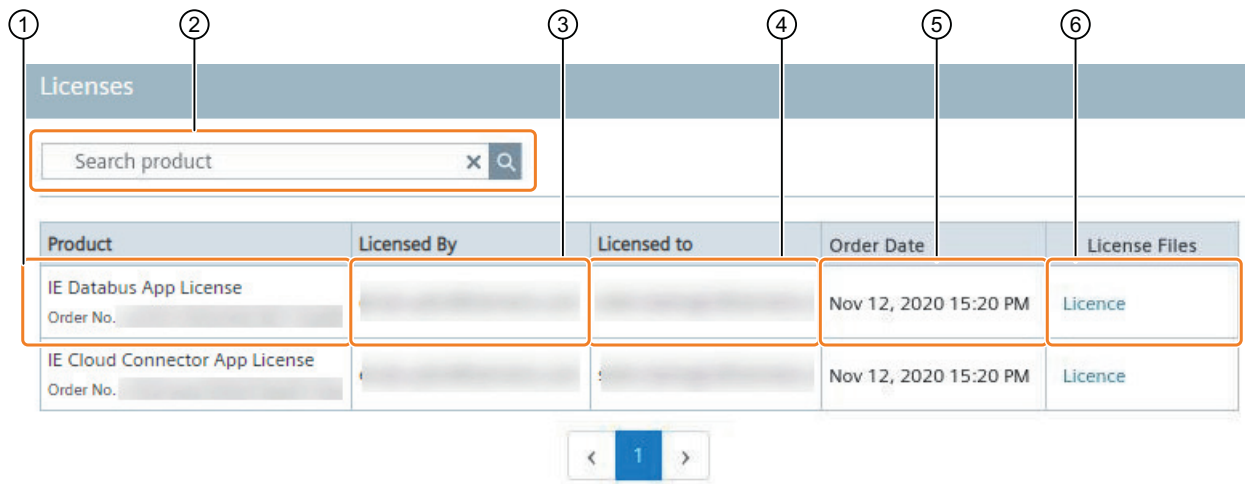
① ② ③ ④ ⑤ ⑥

Licenses

Search product

| Product | Licensed By | Licensed to | Order Date | License Files |
|---|---|---|---|---|
| IE Databus App License Order No. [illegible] | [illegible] | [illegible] | Nov 12, 2020 15:20 PM | Licence |
| IE Cloud Connector App License Order No. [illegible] | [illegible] | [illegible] | Nov 12, 2020 15:20 PM | Licence |

‹ 1 ›